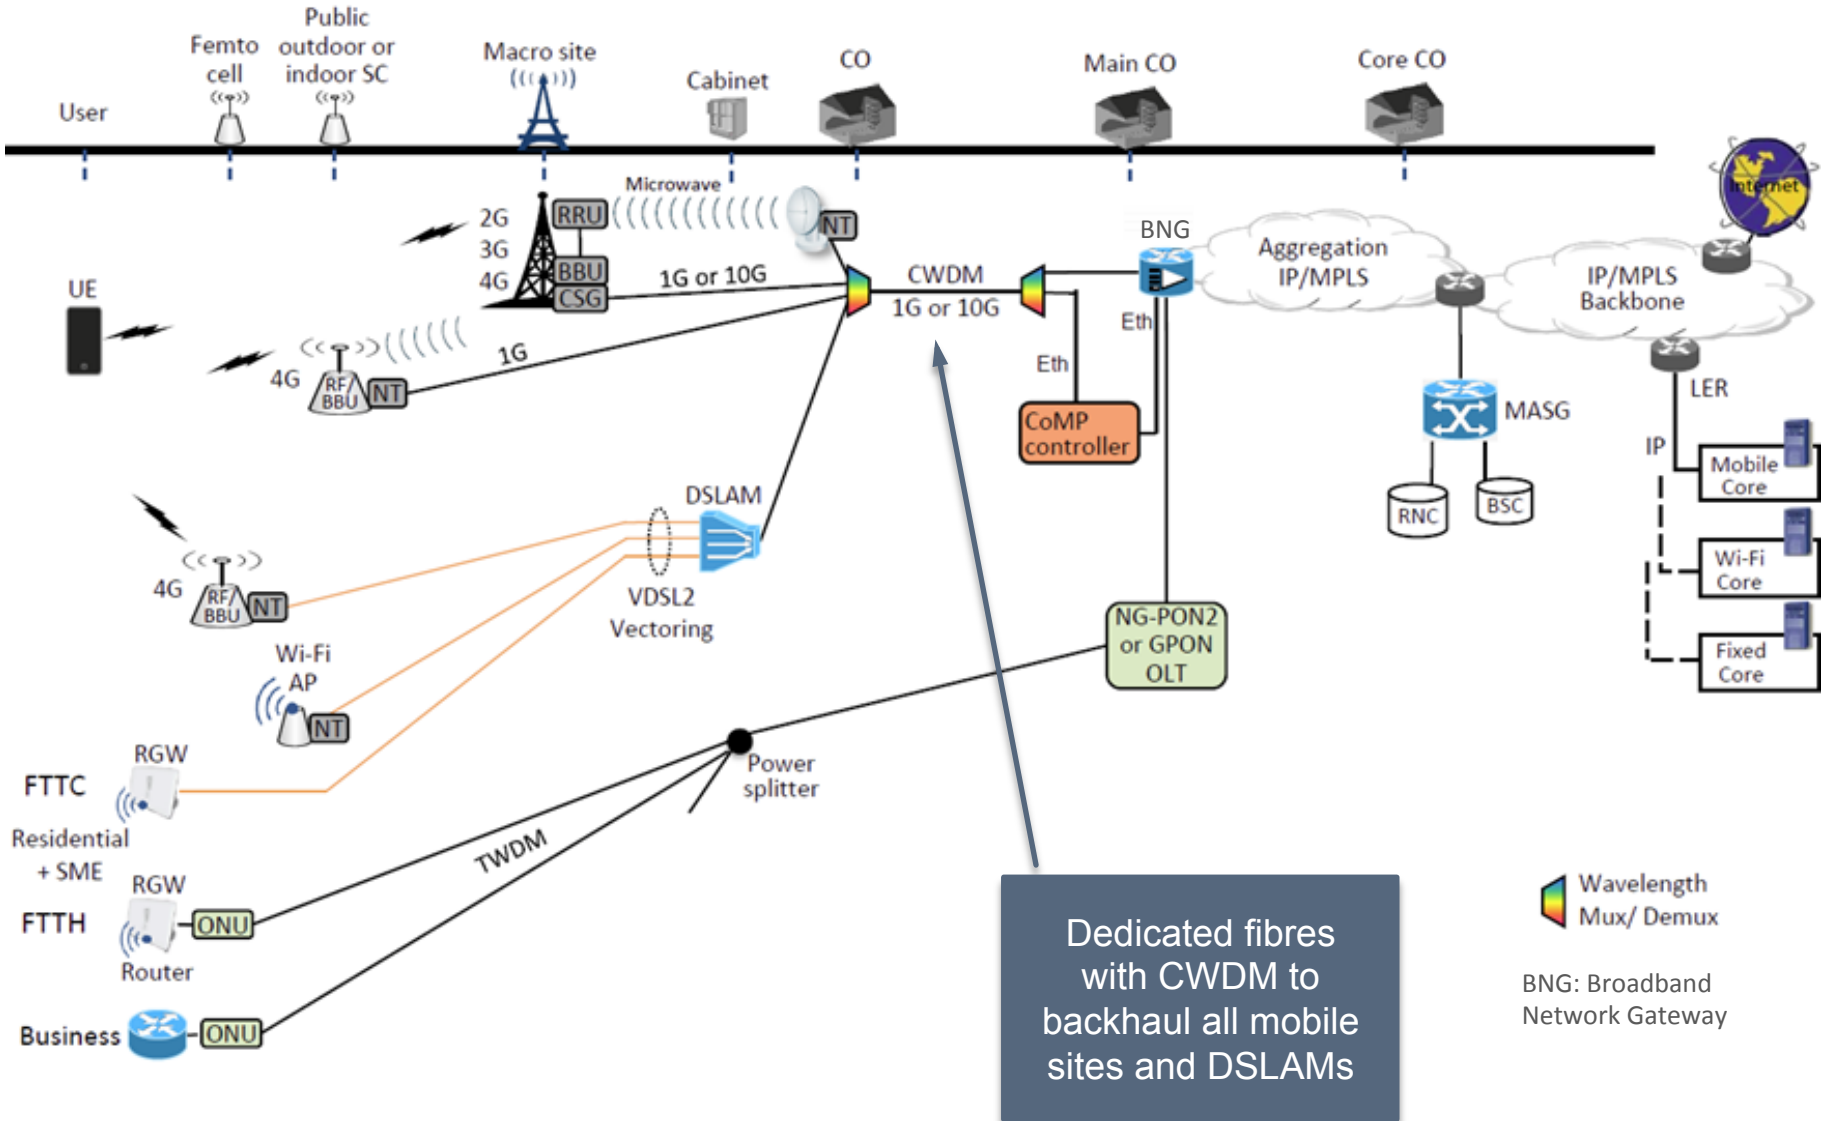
User

Femto cell

Public outdoor or indoor SC

Macro site

Cabinet

CO

Main CO

Core CO

Internet

Microwave

2G
3G
4G

RRU

BBU

CSG

NT

1G or 10G

CWDM
1G or 10G

BNG

Aggregation IP/MPLS

IP/MPLS Backbone

UE

4G

RF/BBU

NT

1G

Eth

Eth

CoMP controller

MASG

LER

IP

RNC

BSC

Mobile Core

Wi-Fi Core

Fixed Core

DSLAM

4G

RF/BBU

NT

VDSL2 Vectoring

Wi-Fi AP

NT

NG-PON2 or GPON OLT

RGW

FTTC

Residential + SME

Power splitter

RGW

FTTH

ONU

Router

TWDM

Business

ONU

Dedicated fibres with CWDM to backhaul all mobile sites and DSLAMs

Wavelength Mux/ Demux

BNG: Broadband Network Gateway